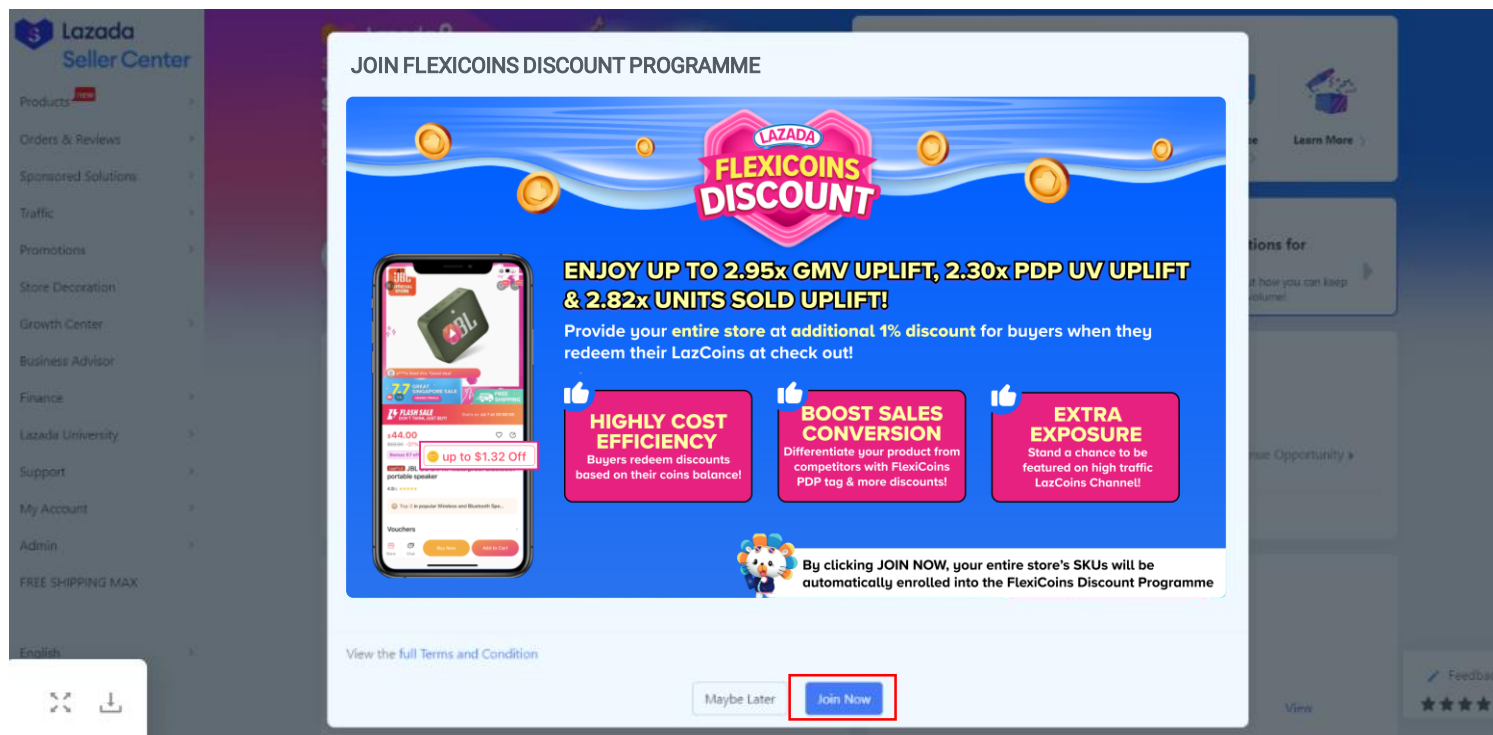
Lazada Seller Center

Products new
Orders & Reviews
Sponsored Solutions
Traffic
Promotions
Store Decoration
Growth Center
Business Advisor
Finance
Lazada University
Support
My Account
Admin
FREE SHIPPING MAX

English

JOIN FLEXICOINS DISCOUNT PROGRAMME

LAZADA FLEXICOINS DISCOUNT

ENJOY UP TO 2.95x GMV UPLIFT, 2.30x PDP UV UPLIFT & 2.82x UNITS SOLD UPLIFT!

Provide your entire store at additional 1% discount for buyers when they redeem their LazCoins at check out!

HIGHLY COST EFFICIENCY
Buyers redeem discounts based on their coins balance!

BOOST SALES CONVERSION
Differentiate your product from competitors with FlexiCoins PDP tag & more discounts!

EXTRA EXPOSURE
Stand a chance to be featured on high traffic LazCoins Channel!

$44.00
up to $1.32 Off
JBL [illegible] portable speaker
Vouchers
Buy Now
Add to Cart

By clicking JOIN NOW, your entire store's SKUs will be automatically enrolled into the FlexiCoins Discount Programme

View the full Terms and Condition

Maybe Later
Join Now

Learn More
tions for
how you can keep
volume!
se Opportunity
Feedba
View